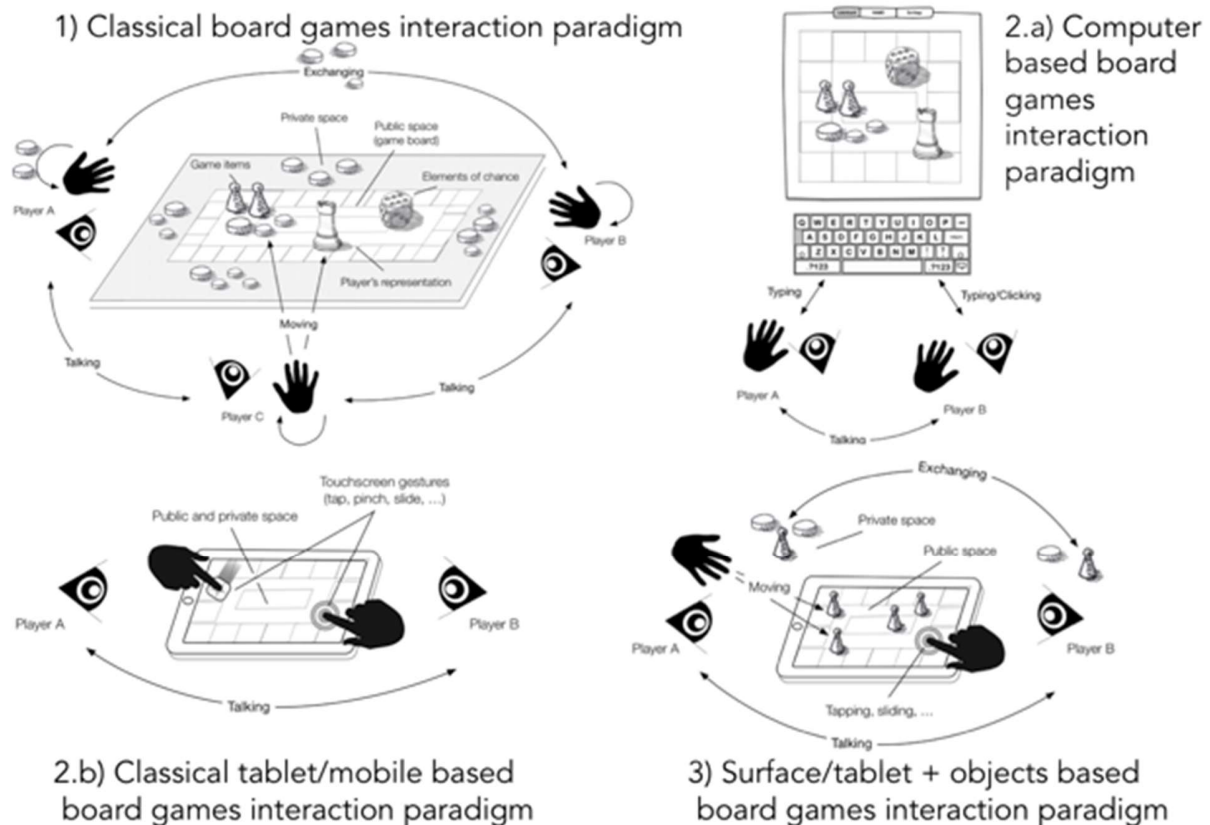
1) Classical board games interaction paradigm

Exchanging

Private space

Public space (game board)

Game items

Elements of chance

Player A

Player B

Player's representation

Moving

Talking

Talking

Player C

2.a) Computer based board games interaction paradigm

Typing

Typing/Clicking

Player A

Player B

Talking

Touchscreen gestures (tap, pinch, slide, ...)

Public and private space

Player A

Player B

Talking

2.b) Classical tablet/mobile based board games interaction paradigm

Exchanging

Private space

Public space

Moving

Player A

Player B

Tapping, sliding, ...

Talking

3) Surface/tablet + objects based board games interaction paradigm